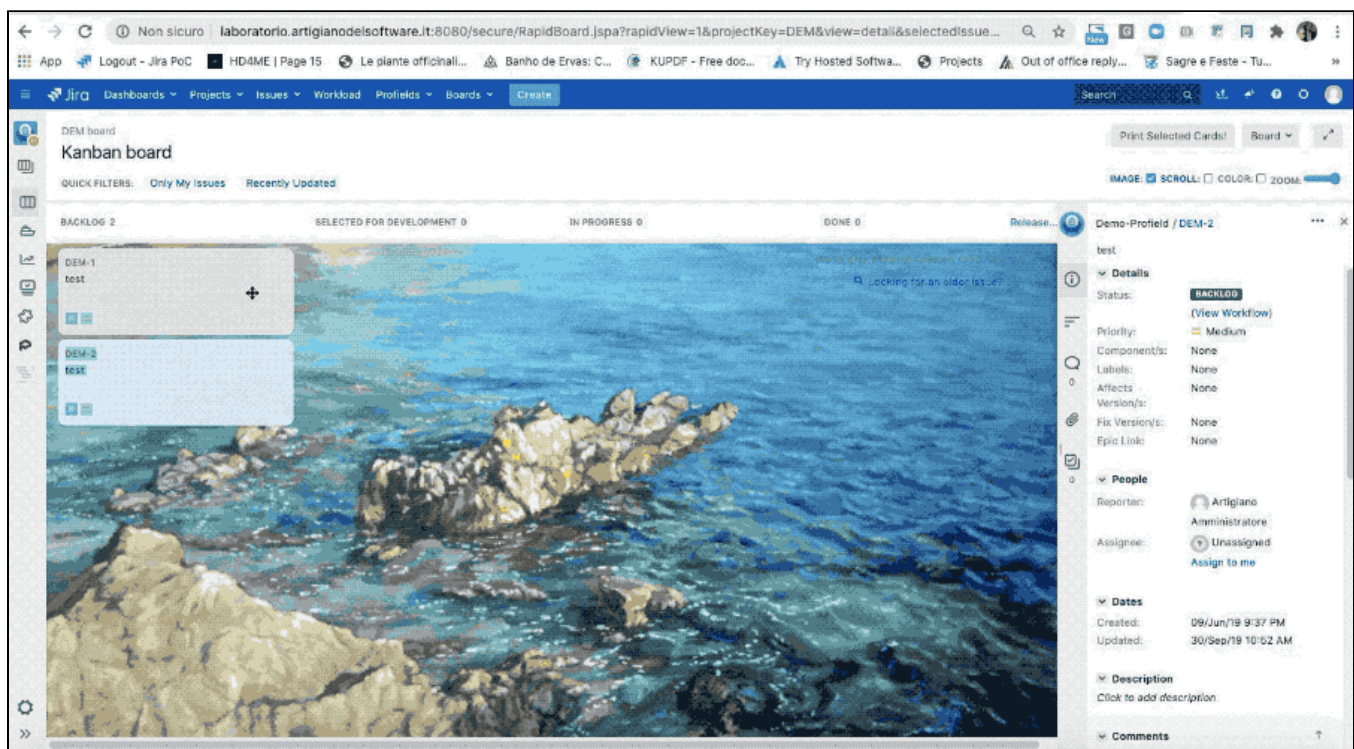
Non sicuro | laboratorio.artigianodelsoftware.it:8080/secure/RapidBoard.jspa?rapidView=1&projectKey=DEM&view=detail&selectedIssue...

App Logout - Jira PoC HD4ME | Page 15 Le piante officinali... Banho de Ervas: C... KUPDF - Free doc... Try Hosted Softwa... Projects Out of office reply... Sagre e Feste - Tu...

Jira Dashboards Projects Issues Workload Profields Boards Create Search

DEM board
Kanban board

QUICK FILTERS: Only My Issues Recently Updated

Print Selected Cards! Board

IMAGE: SCROLL: COLOR: ZOOM:

BACKLOG 2 SELECTED FOR DEVELOPMENT 0 IN PROGRESS 0 DONE 0 Release...

DEM-1
test

DEM-2
test

Looking for an older issue?

Demo-Profield / DEM-2
test

Details
Status: BACKLOG
(View Workflow)
Priority: Medium
Component/s: None
Labels: None
Affects Version/s: None
Fix Version/s: None
Epic Link: None

People
Reporter: Artigiano Amministratore
Assignee: Unassigned
Assign to me

Dates
Created: 09/Jun/19 9:37 PM
Updated: 30/Sep/19 10:52 AM

Description
Click to add description

Comments